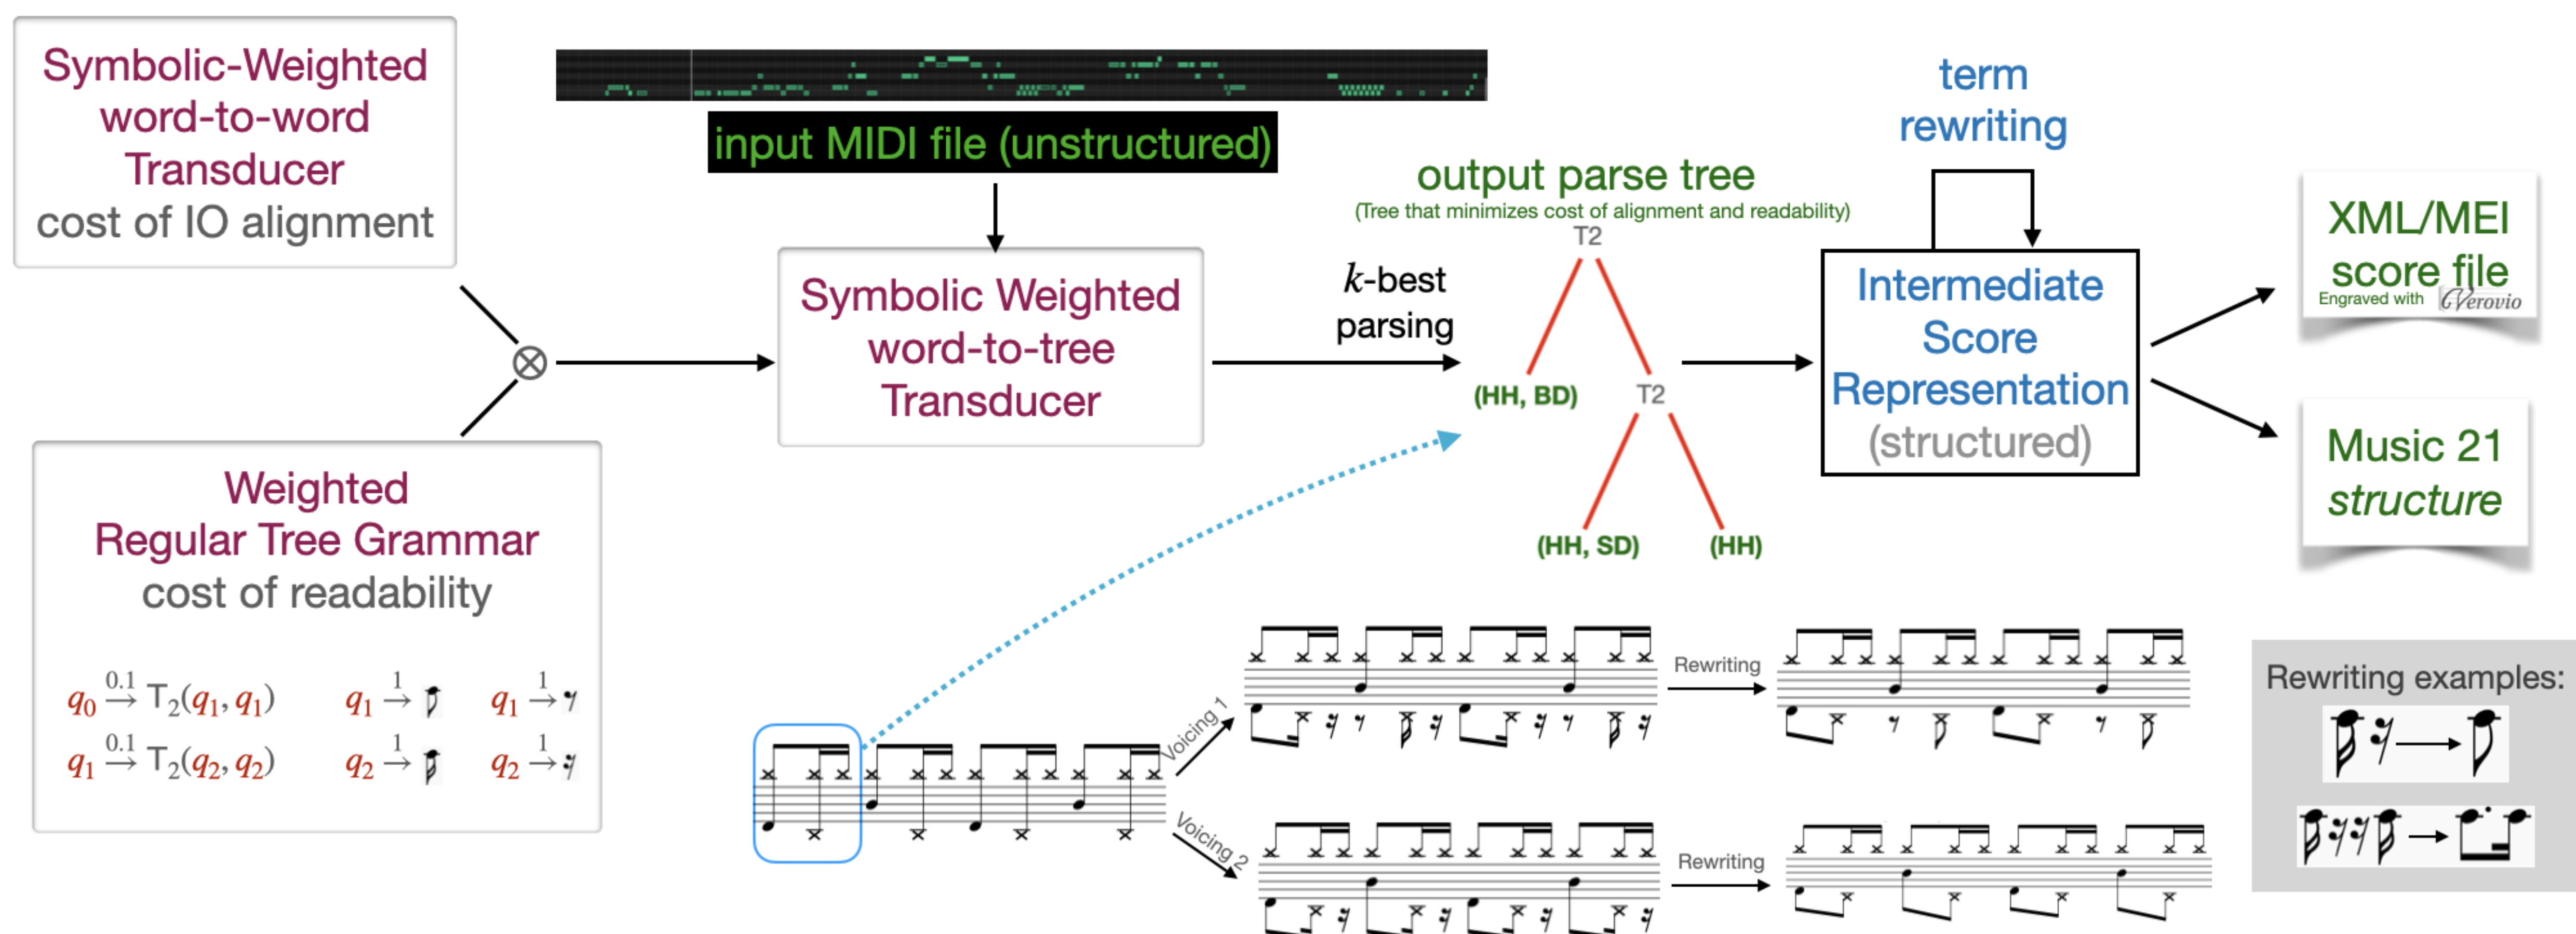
Symbolic-Weighted word-to-word Transducer
cost of IO alignment

input MIDI file (unstructured)

Symbolic Weighted word-to-tree Transducer

$\otimes$

Weighted Regular Tree Grammar
cost of readability

$q_0 \xrightarrow{0.1} T_2(q_1, q_1)$ $q_1 \xrightarrow{1}$ $q_1 \xrightarrow{1}$
$q_1 \xrightarrow{0.1} T_2(q_2, q_2)$ $q_2 \xrightarrow{1}$ $q_2 \xrightarrow{1}$

$k$-best parsing

output parse tree
(Tree that minimizes cost of alignment and readability)

T2
(HH, BD)
T2
(HH, SD)
(HH)

term rewriting

Intermediate Score Representation (structured)

XML/MEI score file
Engraved with Verovio

Music 21 structure

Voicing 1
Voicing 2
Rewriting
Rewriting

Rewriting examples: